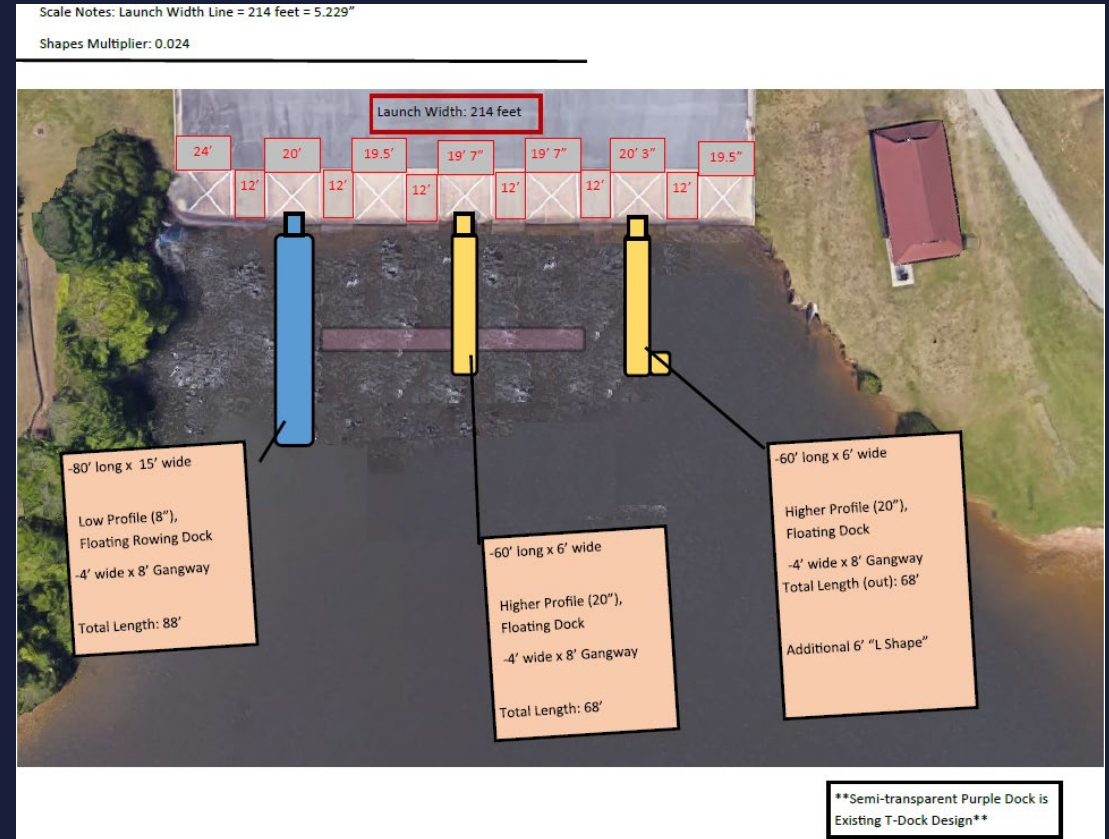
Scale Notes: Launch Width Line = 214 feet = 5.229"

Shapes Multiplier: 0.024

Launch Width: 214 feet

24'

12'

20'

12'

19.5'

12'

19' 7"

12'

19' 7"

12'

20' 3"

12'

19.5"

-80' long x 15' wide

Low Profile (8"), Floating Rowing Dock

-4' wide x 8' Gangway

Total Length: 88'

-60' long x 6' wide

Higher Profile (20"), Floating Dock

-4' wide x 8' Gangway

Total Length: 68'

-60' long x 6' wide

Higher Profile (20"), Floating Dock

-4' wide x 8' Gangway

Total Length (out): 68'

Additional 6' "L Shape"

**Semi-transparent Purple Dock is Existing T-Dock Design**